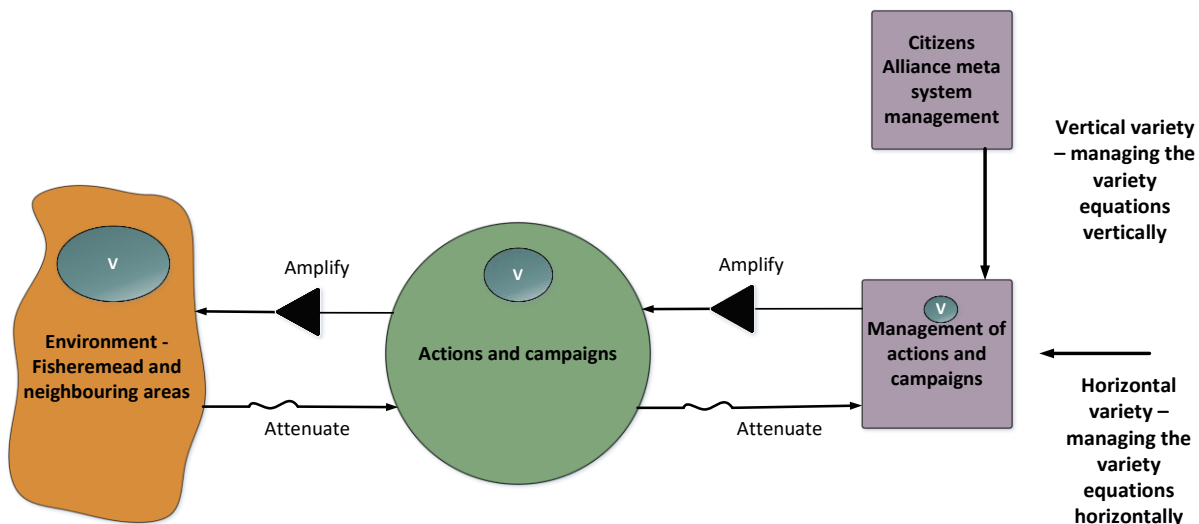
Citizens Alliance meta system management

Vertical variety – managing the variety equations vertically

V

Amplify

V

Amplify

V

Management of actions and campaigns

Environment - Fisheremead and neighbouring areas

Actions and campaigns

Attenuate

Attenuate

Horizontal variety – managing the variety equations horizontally